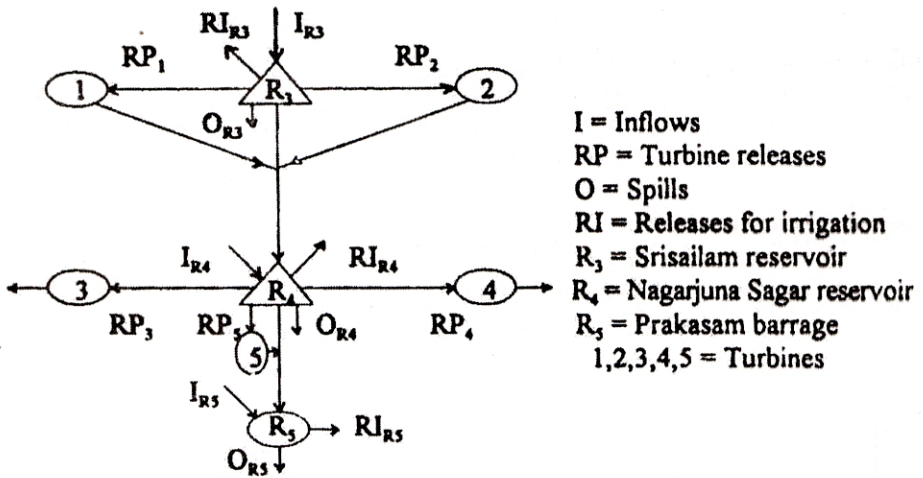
$RI_{R3}$ $I_{R3}$

$RP_1$ $RP_2$

1 $R_3$ 2

$O_{R3}$

$I_{R4}$ $RI_{R4}$

3 $R_4$ 4

$RP_3$ $RP_5$ $O_{R4}$ $RP_4$

5

$I_{R5}$

$R_5$ $RI_{R5}$

$O_{R5}$

I = Inflows
RP = Turbine releases
O = Spills
RI = Releases for irrigation
$R_3$ = Srisailam reservoir
$R_4$ = Nagarjuna Sagar reservoir
$R_5$ = Prakasam barrage
1,2,3,4,5 = Turbines